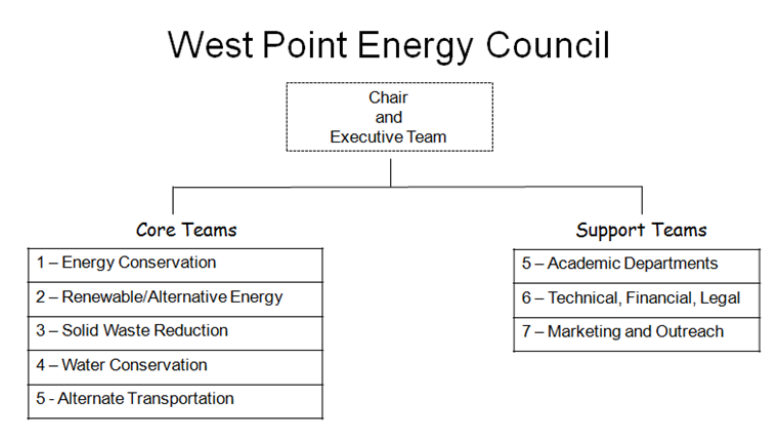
West Point Energy Council

Chair
and
Executive Team

Core Teams

| 1 – Energy Conservation |
|---|
| 2 – Renewable/Alternative Energy |
| 3 – Solid Waste Reduction |
| 4 – Water Conservation |
| 5 - Alternate Transportation |

Support Teams

| 5 – Academic Departments |
|---|
| 6 – Technical, Financial, Legal |
| 7 – Marketing and Outreach |